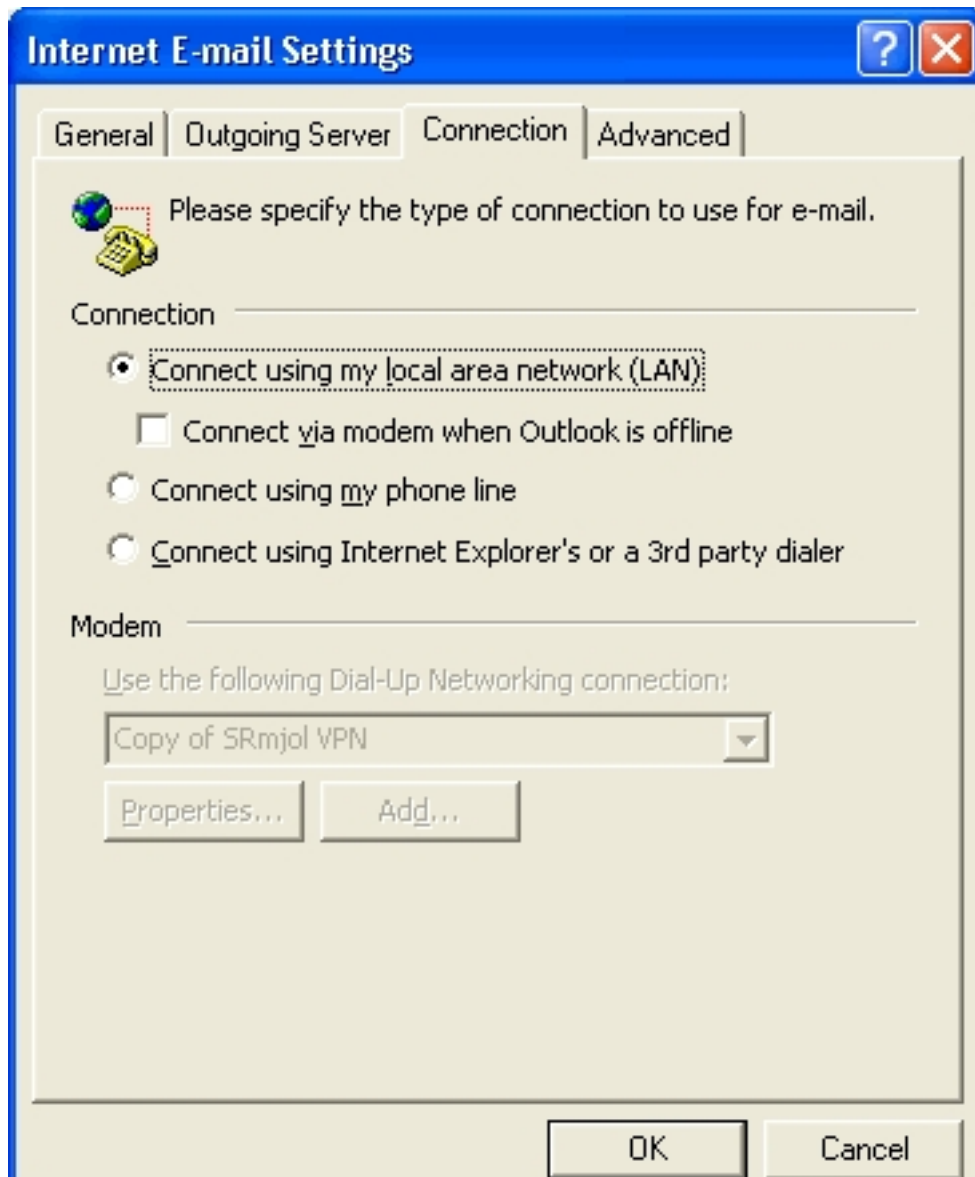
Internet E-mail Settings

?

General | Outgoing Server | Connection | Advanced

Please specify the type of connection to use for e-mail.

Connection

Connect using my local area network (LAN)

Connect via modem when Outlook is offline

Connect using my phone line

Connect using Internet Explorer's or a 3rd party dialer

Modem

Use the following Dial-Up Networking connection:

Copy of SRmjol VPN

Properties... Add...

OK Cancel